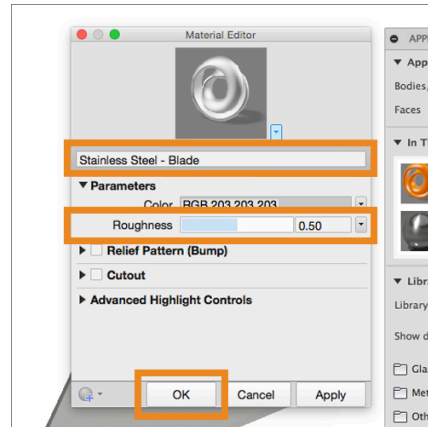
Material Editor

Stainless Steel - Blade

Parameters

Color RGB 203,203,203

Roughness 0.50

Relief Pattern (Bump)

Cutout

Advanced Highlight Controls

OK

Cancel

Apply

APP

App

Bodies,

Faces

In T

Libr

Library

Show d

Gla

Met

Oth